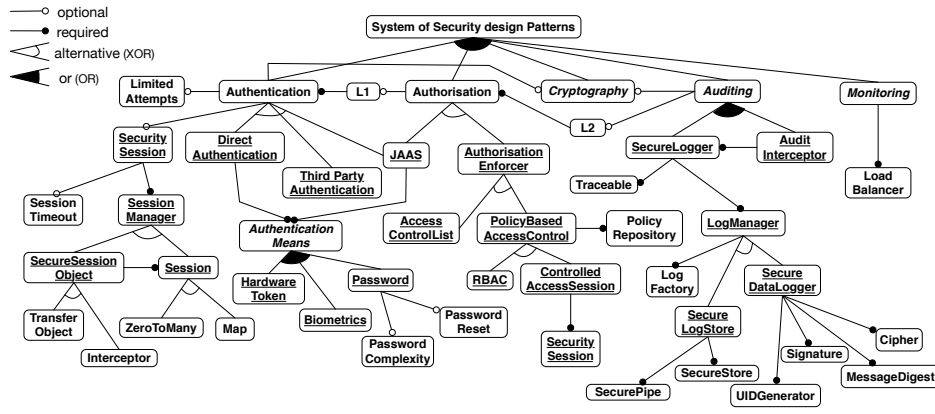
optional
required
alternative (XOR)
or (OR)

System of Security design Patterns

Limited Attempts
Authentication
L1
Authorisation
Cryptography
Auditing
Monitoring
L2

Security Session
Direct Authentication
Third Party Authentication
JAAS
Authorisation Enforcer
SecureLogger
Audit Interceptor
Load Balancer

Session Timeout
Session Manager
Authentication Means
Access ControlList
PolicyBased AccessControl
Policy Repository
Traceable
LogManager

SecureSession Object
Session
Hardware Token
Password
RBAC
Controlled AccessSession
Log Factory
Secure DataLogger

Transfer Object
ZeroToMany
Map
Biometrics
Password Reset
Password Complexity
Security Session
Secure LogStore
Signature
Cipher

Interceptor
SecureStore
SecurePipe
UIDGenerator
MessageDigest